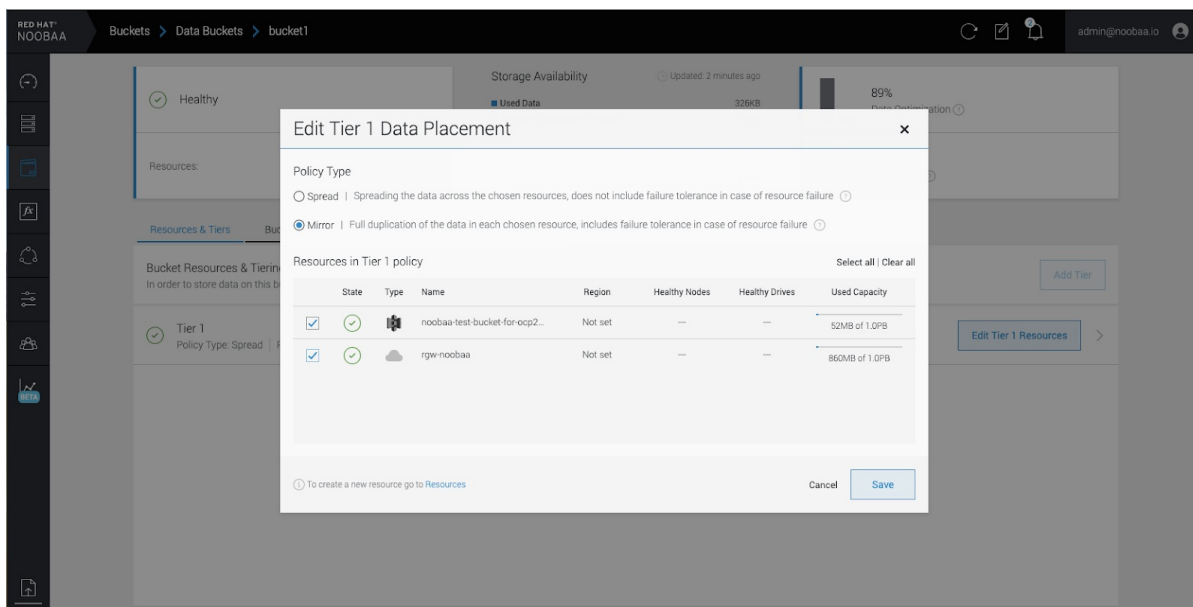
RED HAT® NOOBAA

Buckets > Data Buckets > bucket1

admin@noobaa.io

Healthy

Storage Availability

Updated: 2 minutes ago

Used Data

326KB

89%

Data Optimization

Resources:

Resources & Tiers

Bucket Resources & Tiering

In order to store data on this b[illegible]

Add Tier

Tier 1

Policy Type: Spread |

Edit Tier 1 Resources

Edit Tier 1 Data Placement

×

Policy Type

Spread | Spreading the data across the chosen resources, does not include failure tolerance in case of resource failure

Mirror | Full duplication of the data in each chosen resource, includes failure tolerance in case of resource failure

Resources in Tier 1 policy

Select all | Clear all

| | State | Type | Name | Region | Healthy Nodes | Healthy Drives | Used Capacity |
|---|---|---|---|---|---|---|---|
| ✓ | ✓ | | noobaa-test-bucket-for-ocp2... | Not set | — | — | 52MB of 1.0PB |
| ✓ | ✓ | | rgw-noobaa | Not set | — | — | 860MB of 1.0PB |

To create a new resource go to Resources

Cancel

Save